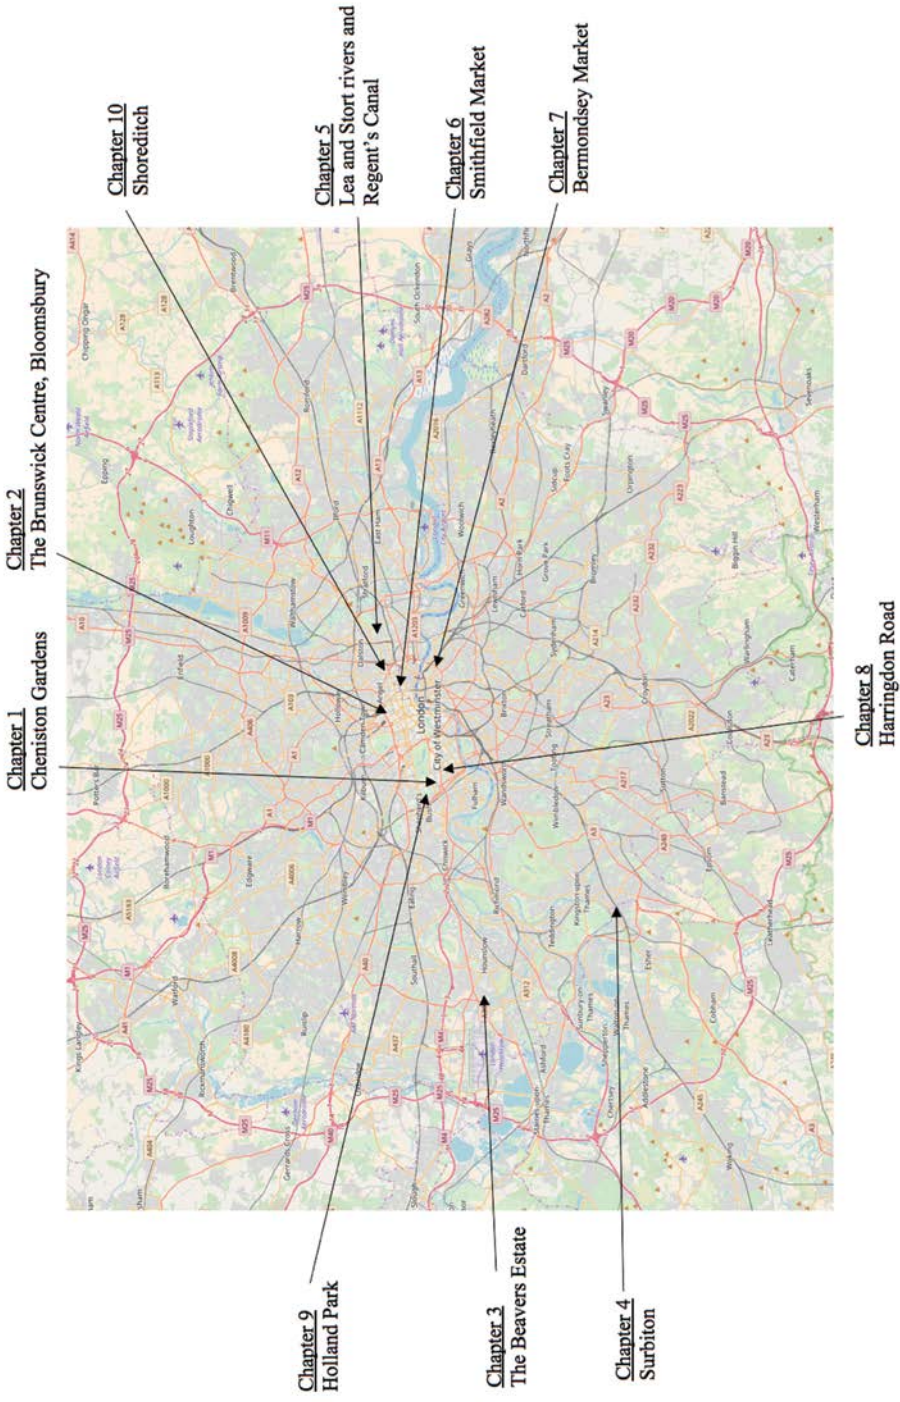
Chapter 10
Shoreditch

Chapter 5
Lea and Stort rivers and Regent's Canal

Chapter 6
Smithfield Market

Chapter 7
Bermondsey Market

Chapter 2
The Brunswick Centre, Bloomsbury

Chapter 1
Cheniston Gardens

Chapter 8
Harringdon Road

Chapter 9
Holland Park

Chapter 3
The Beavers Estate

Chapter 4
Surbiton

London
City of Westminster